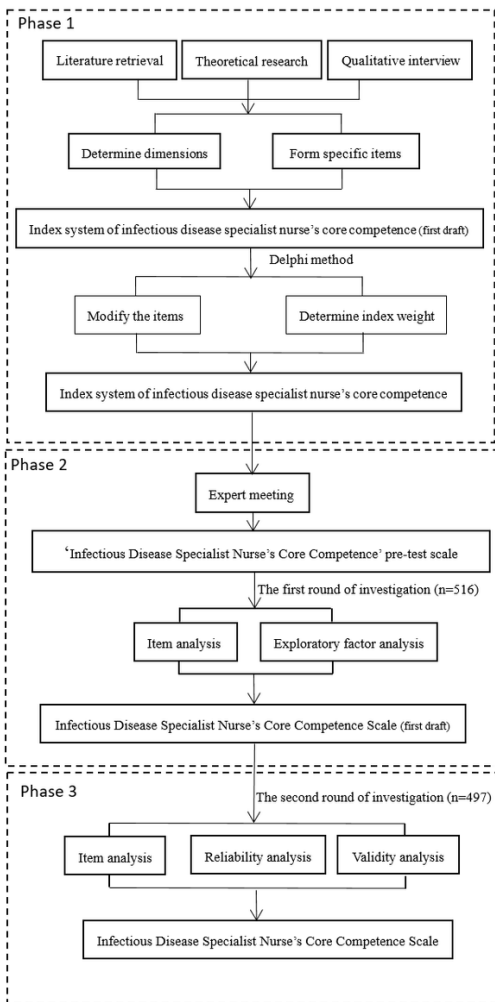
Phase 1

Literature retrieval

Theoretical research

Qualitative interview

Determine dimensions

Form specific items

Index system of infectious disease specialist nurse's core competence (first draft)

Delphi method

Modify the items

Determine index weight

Index system of infectious disease specialist nurse's core competence

Phase 2

Expert meeting

'Infectious Disease Specialist Nurse's Core Competence' pre-test scale

The first round of investigation (n=516)

Item analysis

Exploratory factor analysis

Infectious Disease Specialist Nurse's Core Competence Scale (first draft)

Phase 3

The second round of investigation (n=497)

Item analysis

Reliability analysis

Validity analysis

Infectious Disease Specialist Nurse's Core Competence Scale